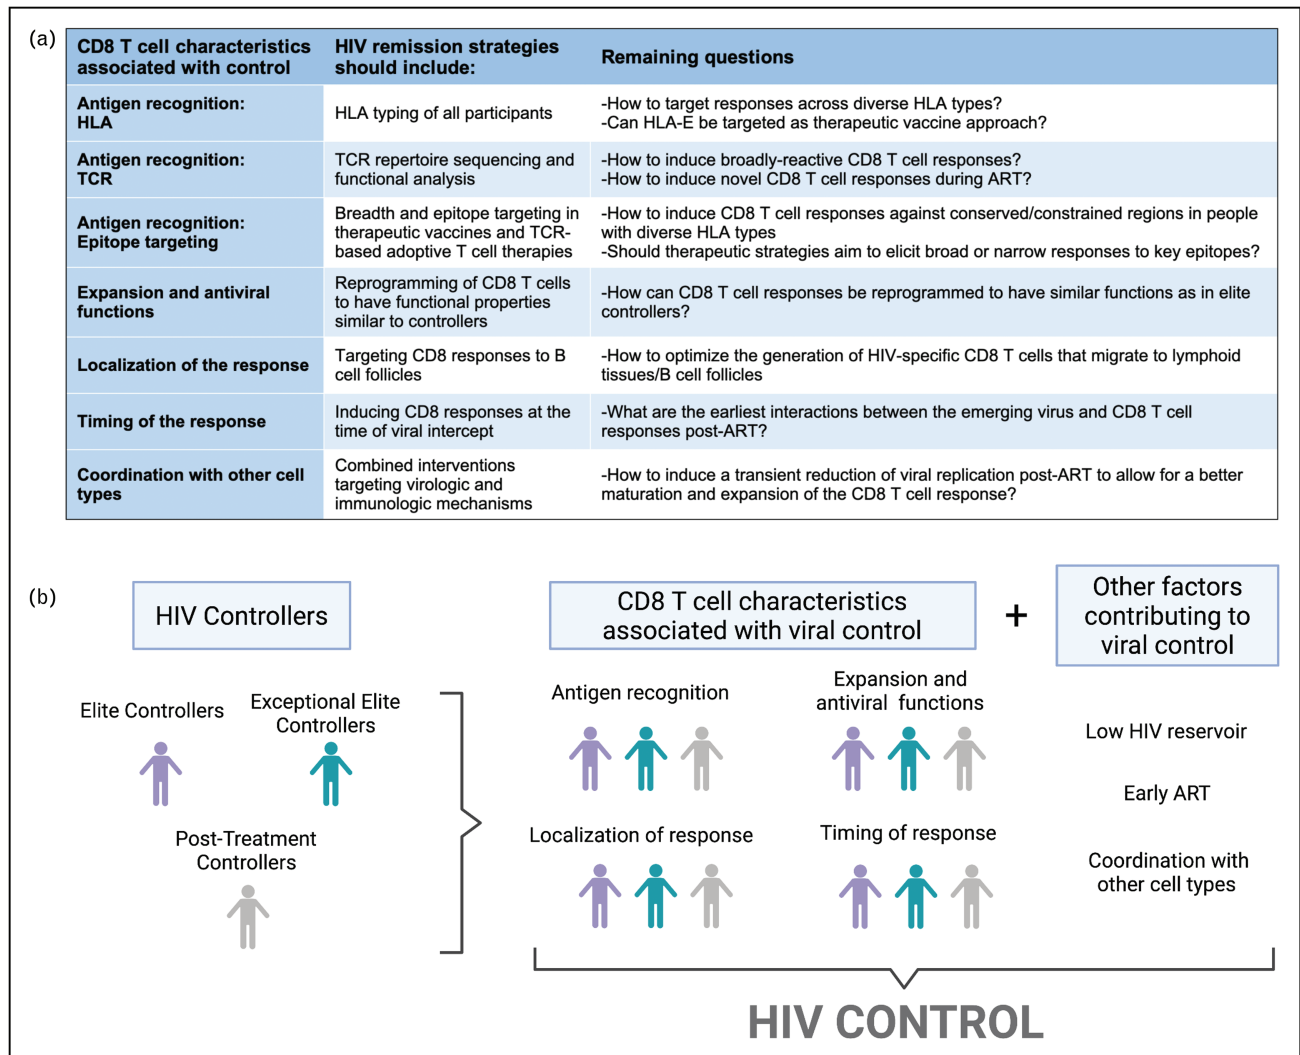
(a)

| CD8 T cell characteristics associated with control | HIV remission strategies should include: | Remaining questions |
|---|---|---|
| Antigen recognition: HLA | HLA typing of all participants | -How to target responses across diverse HLA types? -Can HLA-E be targeted as therapeutic vaccine approach? |
| Antigen recognition: TCR | TCR repertoire sequencing and functional analysis | -How to induce broadly-reactive CD8 T cell responses? -How to induce novel CD8 T cell responses during ART? |
| Antigen recognition: Epitope targeting | Breadth and epitope targeting in therapeutic vaccines and TCR-based adoptive T cell therapies | -How to induce CD8 T cell responses against conserved/constrained regions in people with diverse HLA types -Should therapeutic strategies aim to elicit broad or narrow responses to key epitopes? |
| Expansion and antiviral functions | Reprogramming of CD8 T cells to have functional properties similar to controllers | -How can CD8 T cell responses be reprogrammed to have similar functions as in elite controllers? |
| Localization of the response | Targeting CD8 responses to B cell follicles | -How to optimize the generation of HIV-specific CD8 T cells that migrate to lymphoid tissues/B cell follicles |
| Timing of the response | Inducing CD8 responses at the time of viral intercept | -What are the earliest interactions between the emerging virus and CD8 T cell responses post-ART? |
| Coordination with other cell types | Combined interventions targeting virologic and immunologic mechanisms | -How to induce a transient reduction of viral replication post-ART to allow for a better maturation and expansion of the CD8 T cell response? |

(b)

HIV Controllers

Elite Controllers

Exceptional Elite Controllers

Post-Treatment Controllers

CD8 T cell characteristics associated with viral control

+

Other factors contributing to viral control

Antigen recognition

Expansion and antiviral functions

Localization of response

Timing of response

Low HIV reservoir

Early ART

Coordination with other cell types

HIV CONTROL